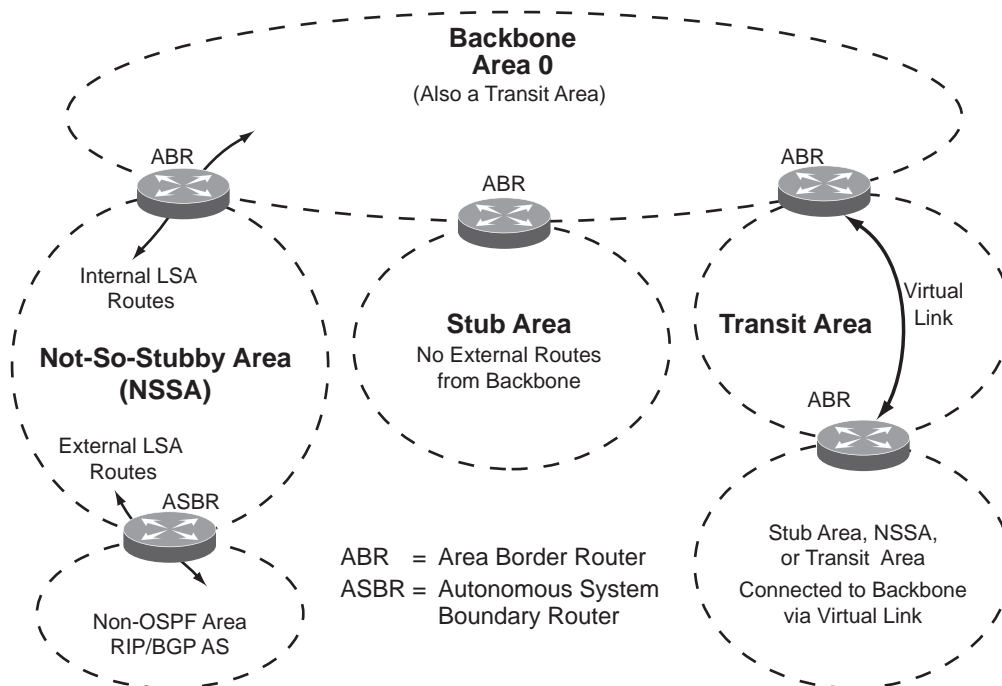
Backbone
Area 0
(Also a Transit Area)

ABR

ABR

ABR

Internal LSA Routes

Stub Area
No External Routes from Backbone

Transit Area

Virtual Link

Not-So-Stubby Area (NSSA)

ABR

External LSA Routes

ASBR

ABR = Area Border Router
ASBR = Autonomous System Boundary Router

Stub Area, NSSA, or Transit Area
Connected to Backbone via Virtual Link

Non-OSPF Area
RIP/BGP AS